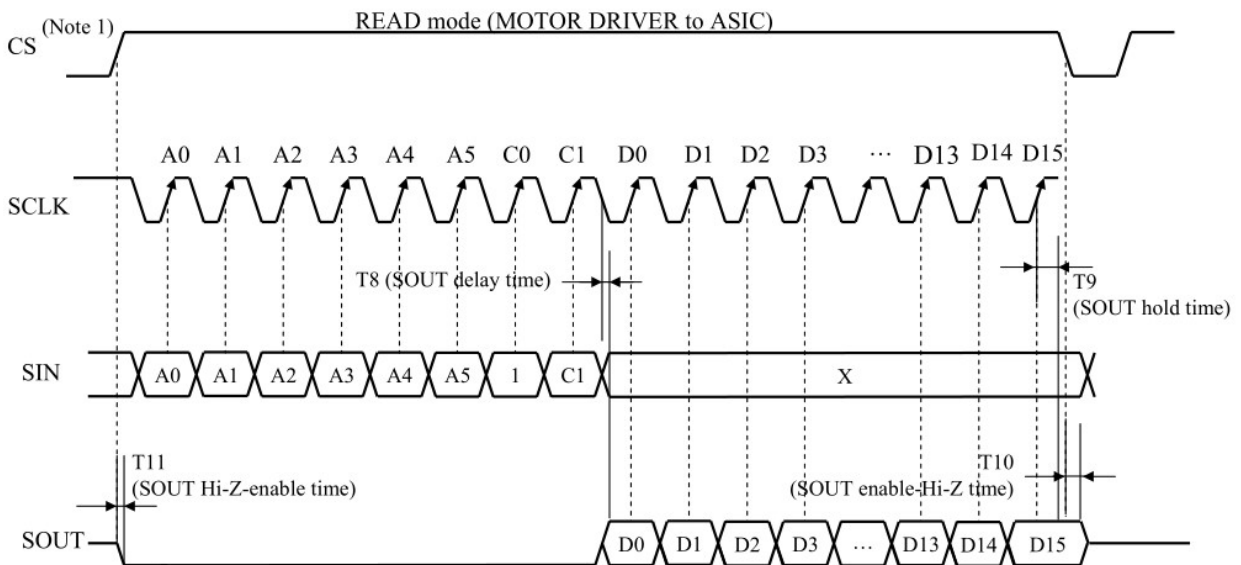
CS (Note 1)

READ mode (MOTOR DRIVER to ASIC)

A0 A1 A2 A3 A4 A5 C0 C1 D0 D1 D2 D3 ··· D13 D14 D15

SCLK

T8 (SOUT delay time)

T9 (SOUT hold time)

SIN

A0 A1 A2 A3 A4 A5 1 C1 X

T11 (SOUT Hi-Z-enable time)

T10 (SOUT enable-Hi-Z time)

SOUT

D0 D1 D2 D3 ··· D13 D14 D15